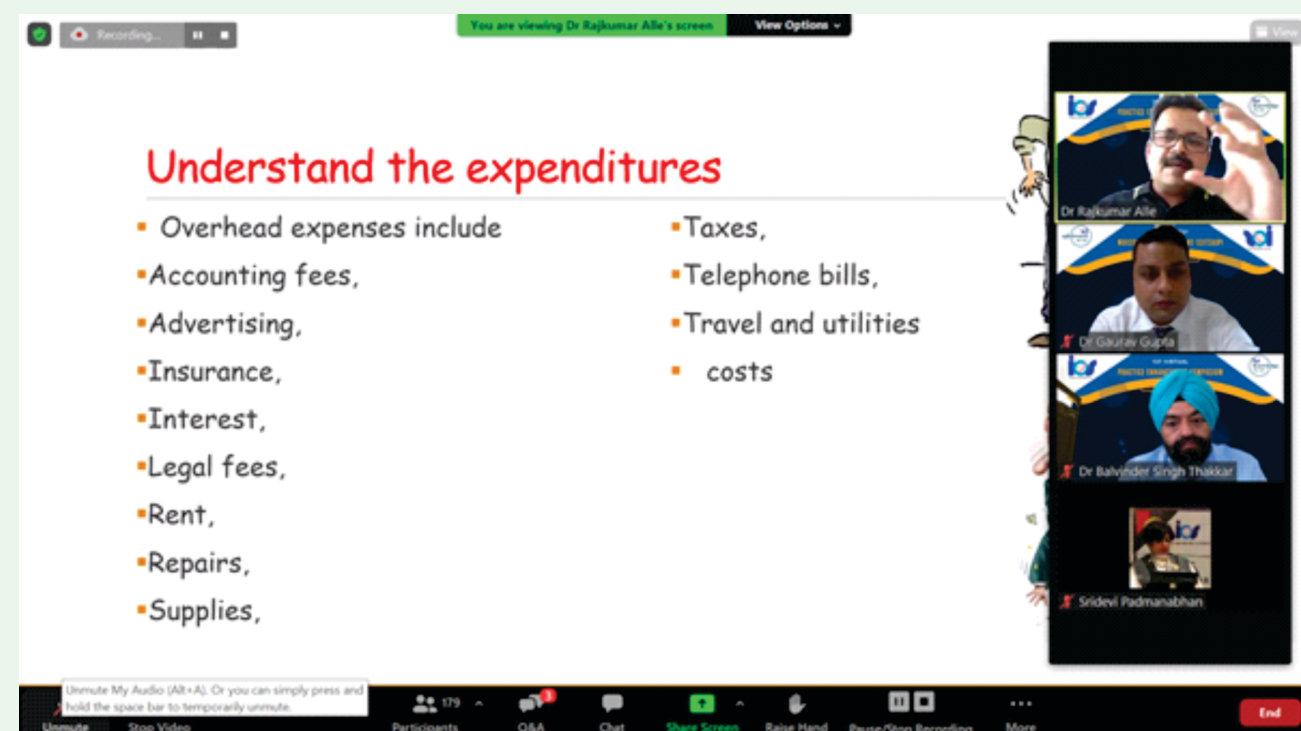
Recording...

You are viewing Dr Rajkumar Alle's screen

View Options

View

Understand the expenditures

- Overhead expenses include
- Accounting fees,
- Advertising,
- Insurance,
- Interest,
- Legal fees,
- Rent,
- Repairs,
- Supplies,

- Taxes,
- Telephone bills,
- Travel and utilities
- costs

Dr Rajkumar Alle

Dr Gaurav Gupta

Dr Balvinder Singh Thakkar

Sridevi Padmanabhan

Unmute My Audio (Alt+A). Or you can simply press and hold the space bar to temporarily unmute.

Unmute

Stop Video

179

Participants

3

Q&A

Chat

Share Screen

Raise Hand

Pause/Stop Recording

More

End